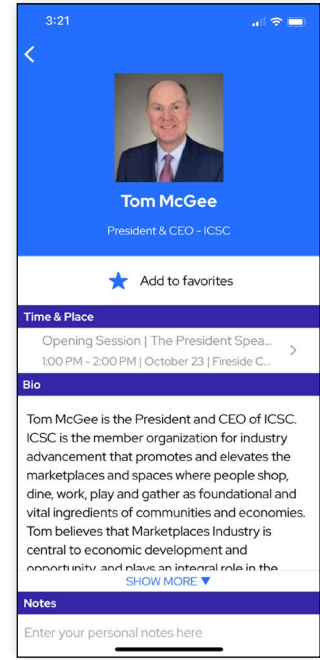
3:21

<

Tom McGee

President & CEO - ICSC

Add to favorites

Time & Place

Opening Session | The President Spea...
1:00 PM - 2:00 PM | October 23 | Fireside C...

>

Bio

Tom McGee is the President and CEO of ICSC. ICSC is the member organization for industry advancement that promotes and elevates the marketplaces and spaces where people shop, dine, work, play and gather as foundational and vital ingredients of communities and economies. Tom believes that Marketplaces Industry is central to economic development and opportunity, and plays an integral role in the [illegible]

SHOW MORE ▼

Notes

Enter your personal notes here